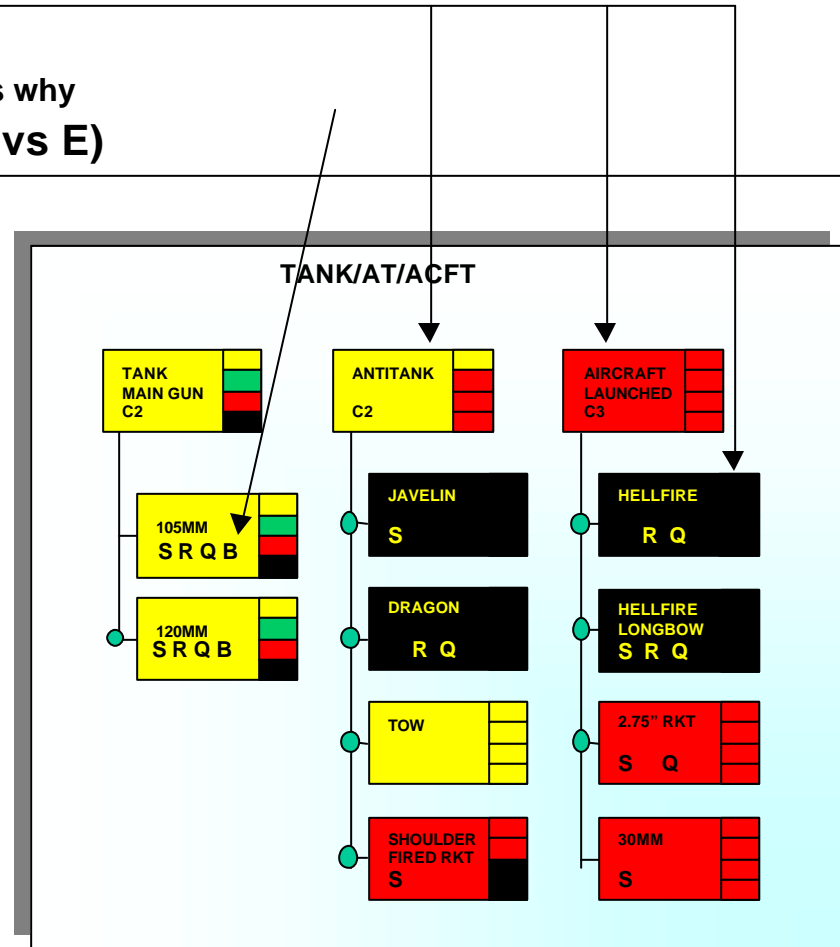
s why
vs E)

TANK/AT/ACFT

TANK MAIN GUN C2

ANTITANK C2

AIRCRAFT LAUNCHED C3

105MM S R Q B

120MM S R Q B

JAVELIN S

DRAGON R Q

TOW

SHOULDER FIRED RKT S

HELLFIRE R Q

HELLFIRE LONGBOW S R Q

2.75" RKT S Q

30MM S